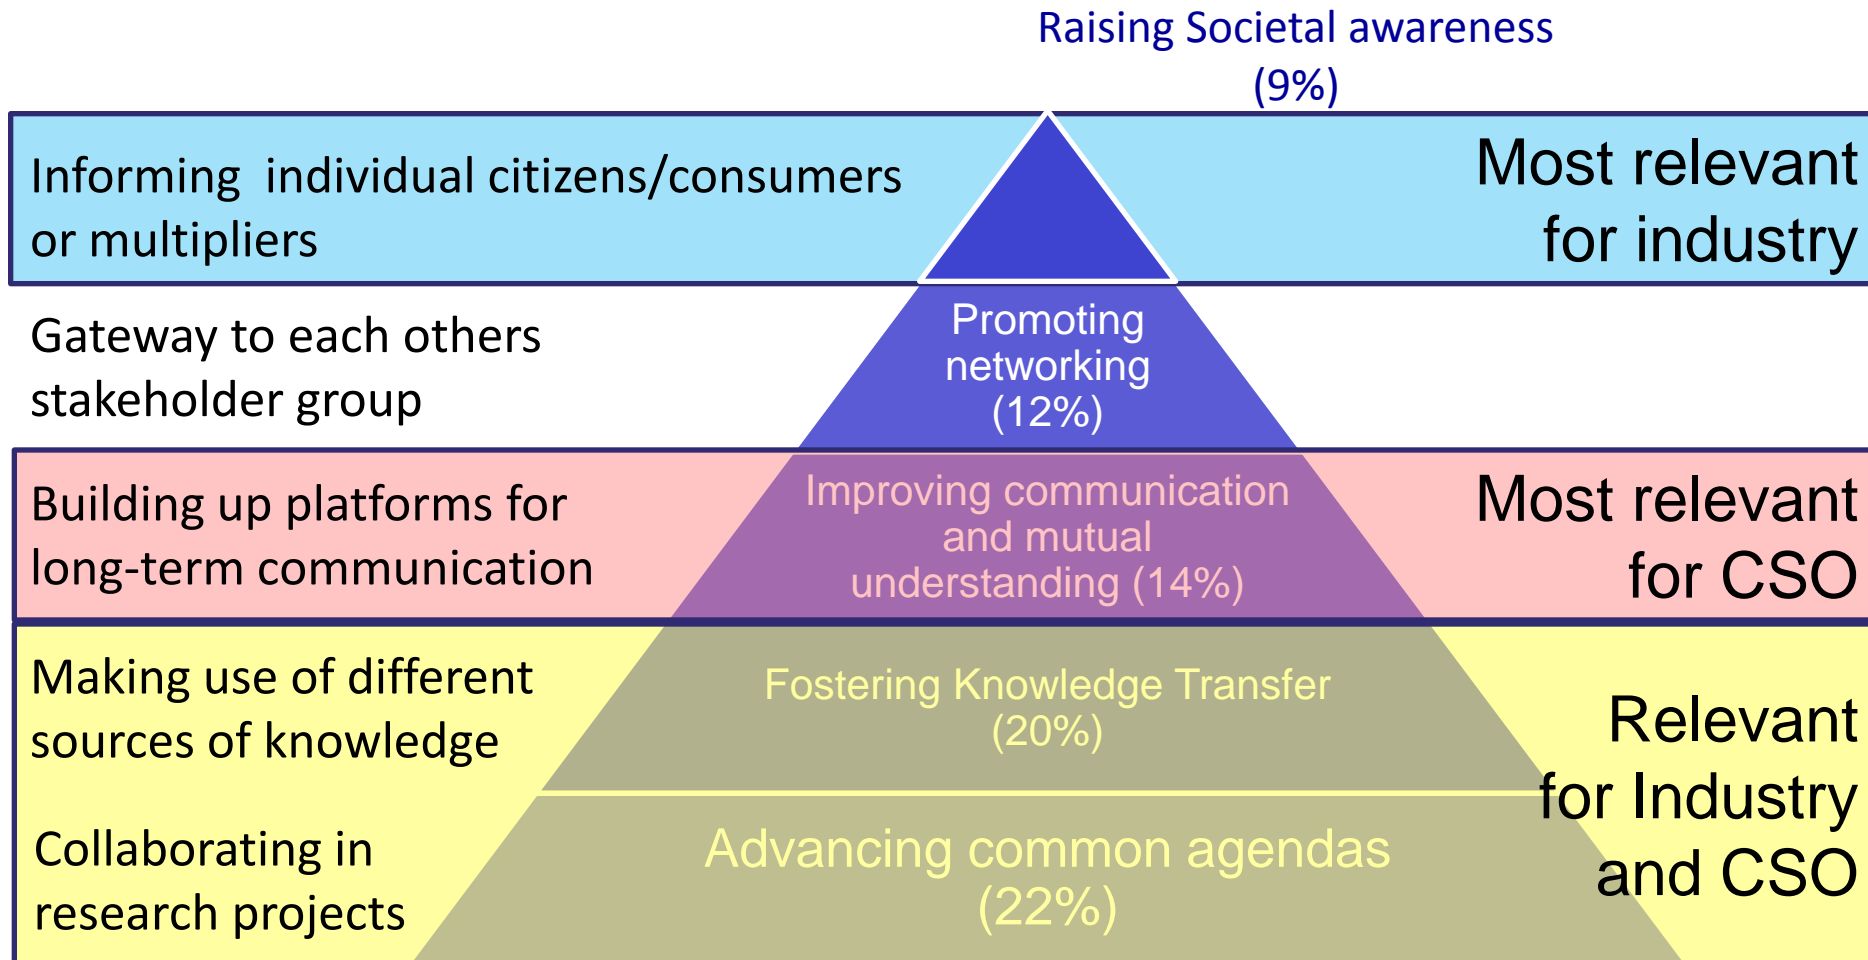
Raising Societal awareness (9%)

Informing individual citizens/consumers or multipliers

Most relevant for industry

Gateway to each others stakeholder group

Promoting networking (12%)

Building up platforms for long-term communication

Improving communication and mutual understanding (14%)

Most relevant for CSO

Making use of different sources of knowledge

Fostering Knowledge Transfer (20%)

Relevant for Industry and CSO

Collaborating in research projects

Advancing common agendas (22%)